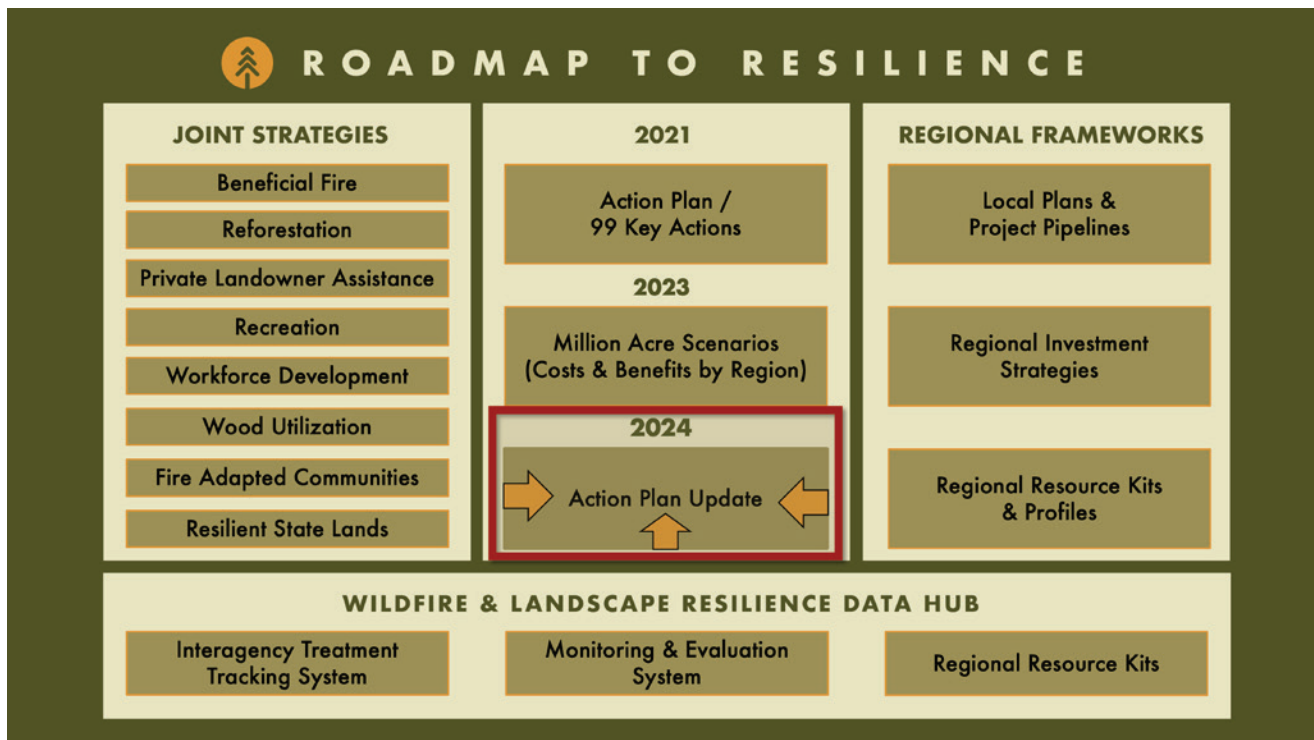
ROADMAP TO RESILIENCE

JOINT STRATEGIES

Beneficial Fire

Reforestation

Private Landowner Assistance

Recreation

Workforce Development

Wood Utilization

Fire Adapted Communities

Resilient State Lands

2021

Action Plan / 99 Key Actions

2023

Million Acre Scenarios (Costs & Benefits by Region)

2024

Action Plan Update

REGIONAL FRAMEWORKS

Local Plans & Project Pipelines

Regional Investment Strategies

Regional Resource Kits & Profiles

WILDFIRE & LANDSCAPE RESILIENCE DATA HUB

Interagency Treatment Tracking System

Monitoring & Evaluation System

Regional Resource Kits